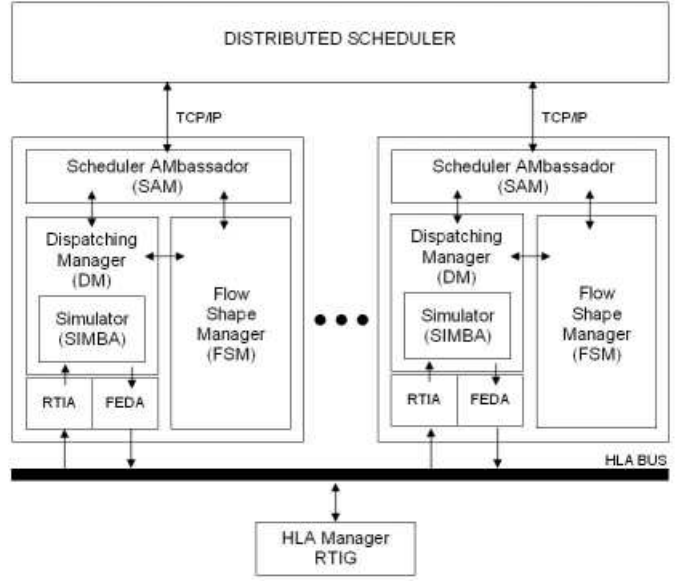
DISTRIBUTED SCHEDULER

TCP/IP

Scheduler AMbassador (SAM)

Dispatching Manager (DM)

Simulator (SIMBA)

Flow Shape Manager (FSM)

RTIA

FEDA

TCP/IP

Scheduler AMbassador (SAM)

Dispatching Manager (DM)

Simulator (SIMBA)

Flow Shape Manager (FSM)

RTIA

FEDA

HLA BUS

HLA Manager RTIG